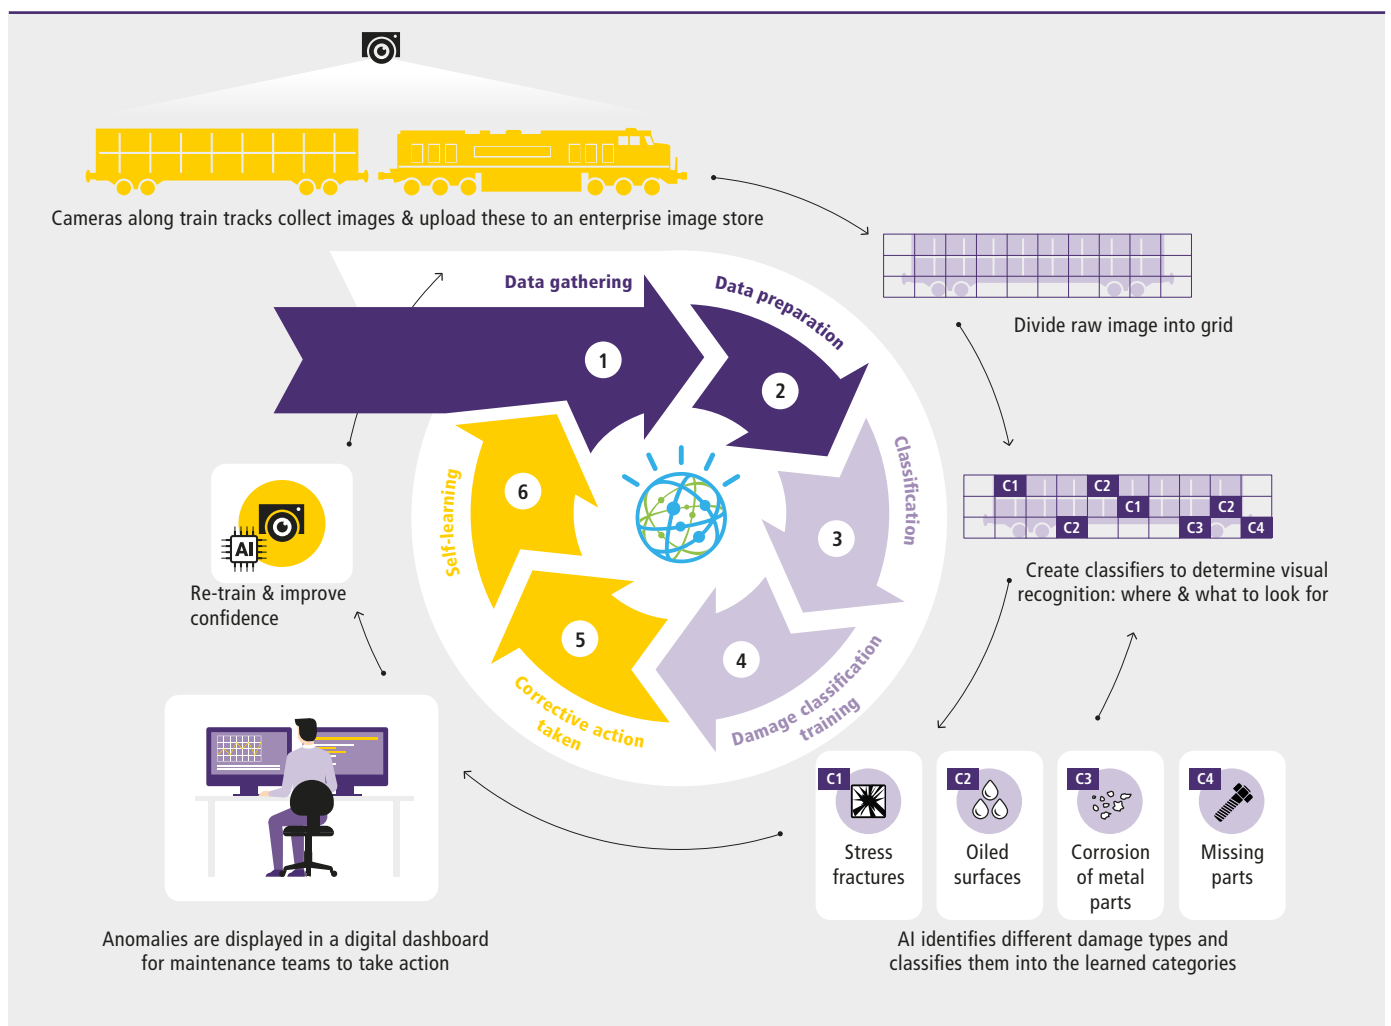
Cameras along train tracks collect images & upload these to an enterprise image store

Data gathering

1

Data preparation

2

Divide raw image into grid

Classification

3

C1 C2 C1 C2 C2 C3 C4

Create classifiers to determine visual recognition: where & what to look for

4

Damage classification training

5

Corrective action taken

6

Self-learning

AI

Re-train & improve confidence

C1
Stress fractures

C2
Oiled surfaces

C3
Corrosion of metal parts

C4
Missing parts

Anomalies are displayed in a digital dashboard for maintenance teams to take action

AI identifies different damage types and classifies them into the learned categories